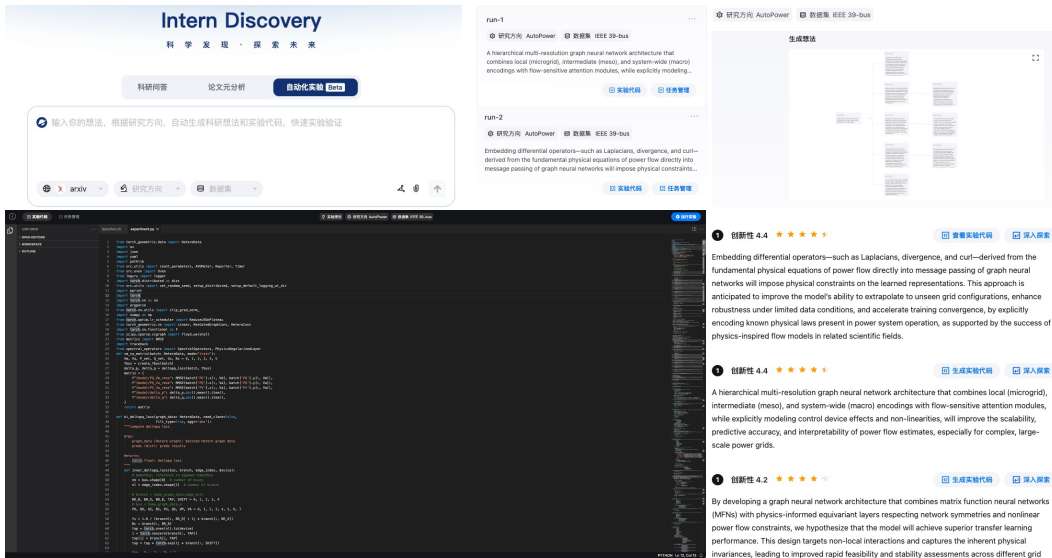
Intern Discovery

科学发现 · 探索未来

科研问答　论文元分析　自动化实验 Beta

输入你的想法，根据研究方向，自动生成科研想法和实验代码，快速实验验证

arxiv　研究方向　数据集

run-1

研究方向 AutoPower　数据集 IEEE 39-bus

A hierarchical multi-resolution graph neural network architecture that combines local (microgrid), intermediate (meso), and system-wide (macro) encodings with flow-sensitive attention modules, while explicitly modeling...

实验代码　任务管理

run-2

研究方向 AutoPower　数据集 IEEE 39-bus

Embedding differential operators—such as Laplacians, divergence, and curl—derived from the fundamental physical equations of power flow directly into message passing of graph neural networks will impose physical constraints...

实验代码　任务管理

研究方向 AutoPower　数据集 IEEE 39-bus

生成想法

实验代码　任务管理

experiment.py

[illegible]

1 创新性 4.4

查看实验代码　深入探索

Embedding differential operators—such as Laplacians, divergence, and curl—derived from the fundamental physical equations of power flow directly into message passing of graph neural networks will impose physical constraints on the learned representations. This approach is anticipated to improve the model's ability to extrapolate to unseen grid configurations, enhance robustness under limited data conditions, and accelerate training convergence, by explicitly encoding known physical laws present in power system operation, as supported by the success of physics-inspired flow models in related scientific fields.

1 创新性 4.4

生成实验代码　深入探索

A hierarchical multi-resolution graph neural network architecture that combines local (microgrid), intermediate (meso), and system-wide (macro) encodings with flow-sensitive attention modules, while explicitly modeling control device effects and non-linearities, will improve the scalability, predictive accuracy, and interpretability of power flow estimates, especially for complex, large-scale power grids.

1 创新性 4.2

生成实验代码　深入探索

By developing a graph neural network architecture that combines matrix function neural networks (MFNs) with physics-informed equivariant layers respecting network symmetries and nonlinear power flow constraints, we hypothesize that the model will achieve superior transfer learning performance. This design targets non-local interactions and captures the inherent physical invariances, leading to improved rapid feasibility and stability assessments across different grid